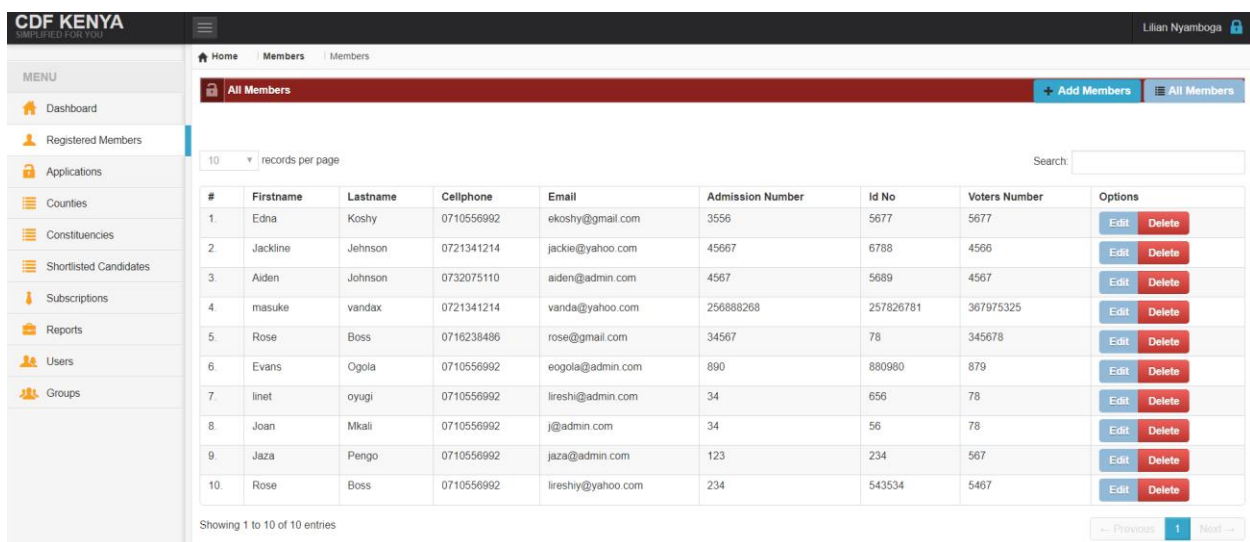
CDF KENYA
SIMPLIFIED FOR YOU

Lilian Nyamboga

Home | Members | Members

MENU
Dashboard
Registered Members
Applications
Counties
Constituencies
Shortlisted Candidates
Subscriptions
Reports
Users
Groups

All Members

+ Add Members
All Members

10 records per page

Search:

| # | Firstname | Lastname | Cellphone | Email | Admission Number | Id No | Voters Number | Options |
|---|---|---|---|---|---|---|---|---|
| 1. | Edna | Koshy | 0710556992 | ekoshy@gmail.com | 3556 | 5677 | 5677 | Edit Delete |
| 2. | Jackline | Jehnson | 0721341214 | jackie@yahoo.com | 45667 | 6788 | 4566 | Edit Delete |
| 3. | Aiden | Johnson | 0732075110 | aiden@admin.com | 4567 | 5689 | 4567 | Edit Delete |
| 4. | masuke | vandax | 0721341214 | vanda@yahoo.com | 256888268 | 257826781 | 367975325 | Edit Delete |
| 5. | Rose | Boss | 0716238486 | rose@gmail.com | 34567 | 78 | 345678 | Edit Delete |
| 6. | Evans | Ogola | 0710556992 | eogola@admin.com | 890 | 880980 | 879 | Edit Delete |
| 7. | linet | oyugi | 0710556992 | lireshi@admin.com | 34 | 656 | 78 | Edit Delete |
| 8. | Joan | Mkali | 0710556992 | j@admin.com | 34 | 56 | 78 | Edit Delete |
| 9. | Jaza | Pengo | 0710556992 | jaza@admin.com | 123 | 234 | 567 | Edit Delete |
| 10. | Rose | Boss | 0710556992 | lireshiy@yahoo.com | 234 | 543534 | 5467 | Edit Delete |

Showing 1 to 10 of 10 entries

← Previous 1 Next →